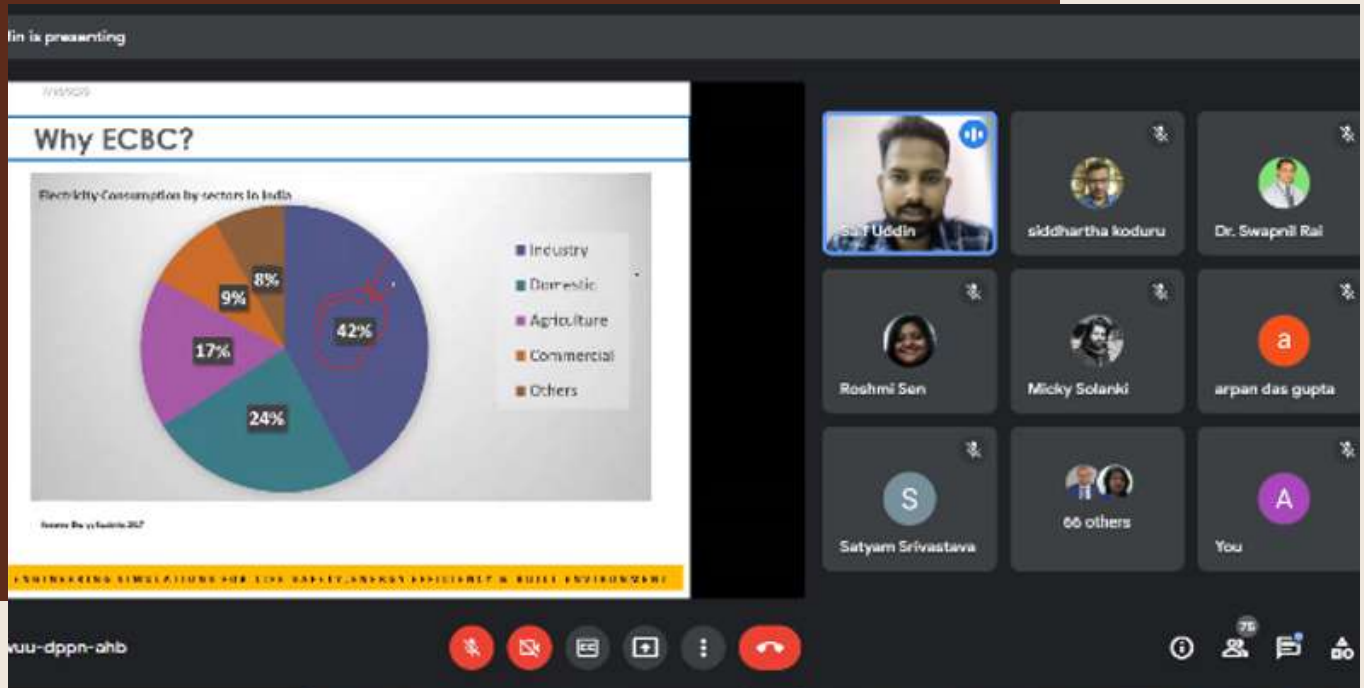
fin is presenting

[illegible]

Why ECBC?

Electricity Consumption by sectors in India

8%
9%
42%
17%
24%

Industry
Domestic
Agriculture
Commercial
Others

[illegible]

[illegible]

Saif Uddin
siddhartha koduru
Dr. Swapnil Rai
Roshmi Sen
Micky Solanki
a
arpan das gupta
S
Satyam Srivastava
66 others
A
You

wuu-dppn-ahb

75